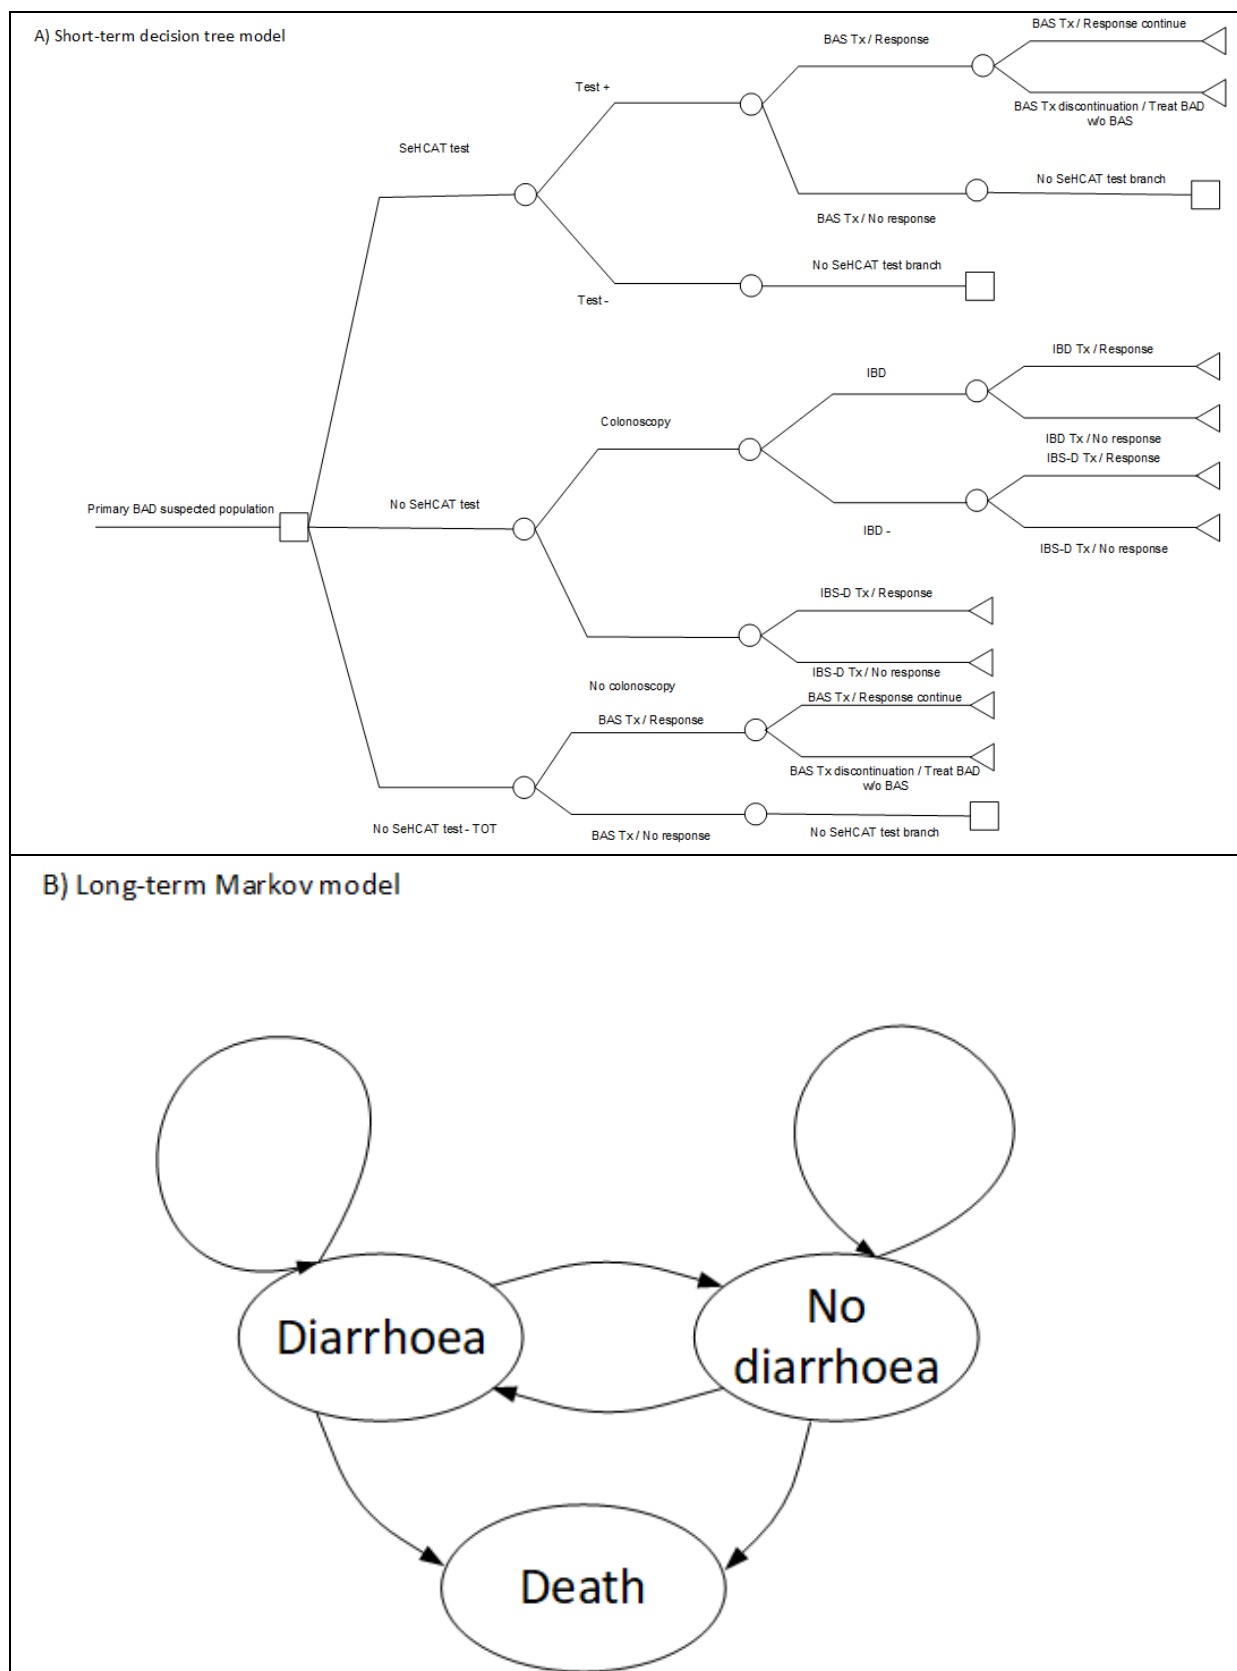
A) Short-term decision tree model

BAS Tx / Response continue

BAS Tx / Response

Test +

BAS Tx discontinuation / Treat BAD w/o BAS

SeHCAT test

No SeHCAT test branch

BAS Tx / No response

No SeHCAT test branch

Test -

IBD Tx / Response

IBD

Colonoscopy

IBD Tx / No response

IBS-D Tx / Response

Primary BAD suspected population

No SeHCAT test

IBD -

IBS-D Tx / No response

IBS-D Tx / Response

IBS-D Tx / No response

No colonoscopy

BAS Tx / Response continue

BAS Tx / Response

BAS Tx discontinuation / Treat BAD w/o BAS

No SeHCAT test - TOT

BAS Tx / No response

No SeHCAT test branch

B) Long-term Markov model

Diarrhoea

No diarrhoea

Death